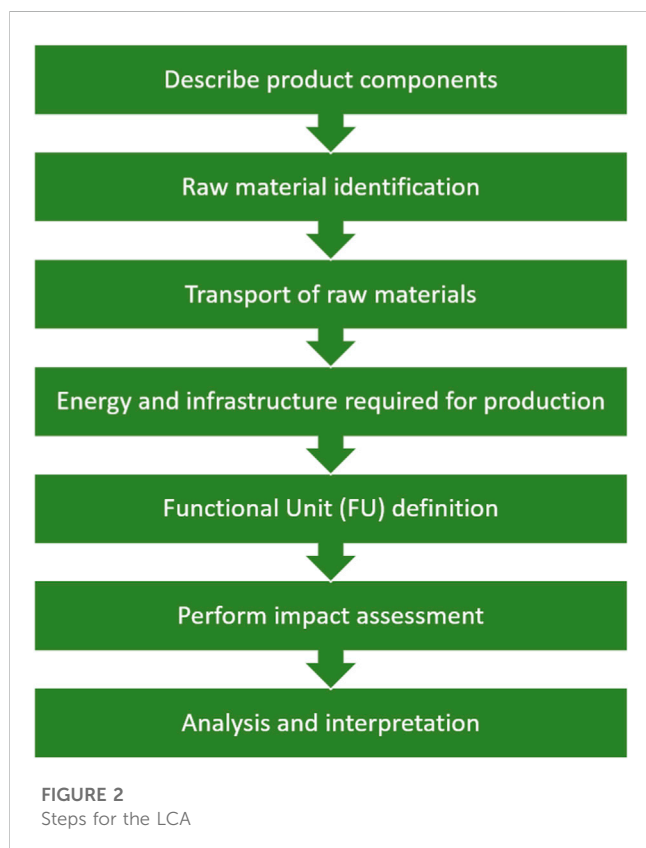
Describe product components

Raw material identification

Transport of raw materials

Energy and infrastructure required for production

Functional Unit (FU) definition

Perform impact assessment

Analysis and interpretation

FIGURE 2
Steps for the LCA